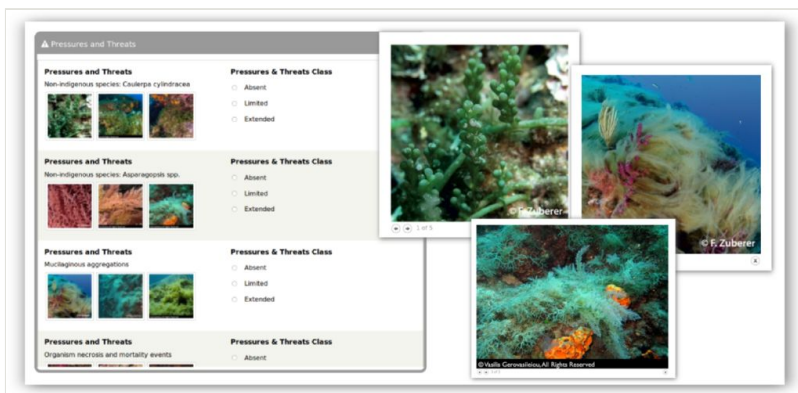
Pressures and Threats

Pressures and Threats
Non-indigenous species: Caulerpa cylindracea

Pressures & Threats Class
Absent
Limited
Extended

Pressures and Threats
Non-indigenous species: Asparagopsis spp.

Pressures & Threats Class
Absent
Limited
Extended

Pressures and Threats
Mucilaginous aggregations

Pressures & Threats Class
Absent
Limited
Extended

Pressures and Threats
Organism necrosis and mortality events

Pressures & Threats Class
Absent

© F. Zuberer
1 of 5

© F. Zuberer

©Vasilis Gerovasileiou, All Rights Reserved